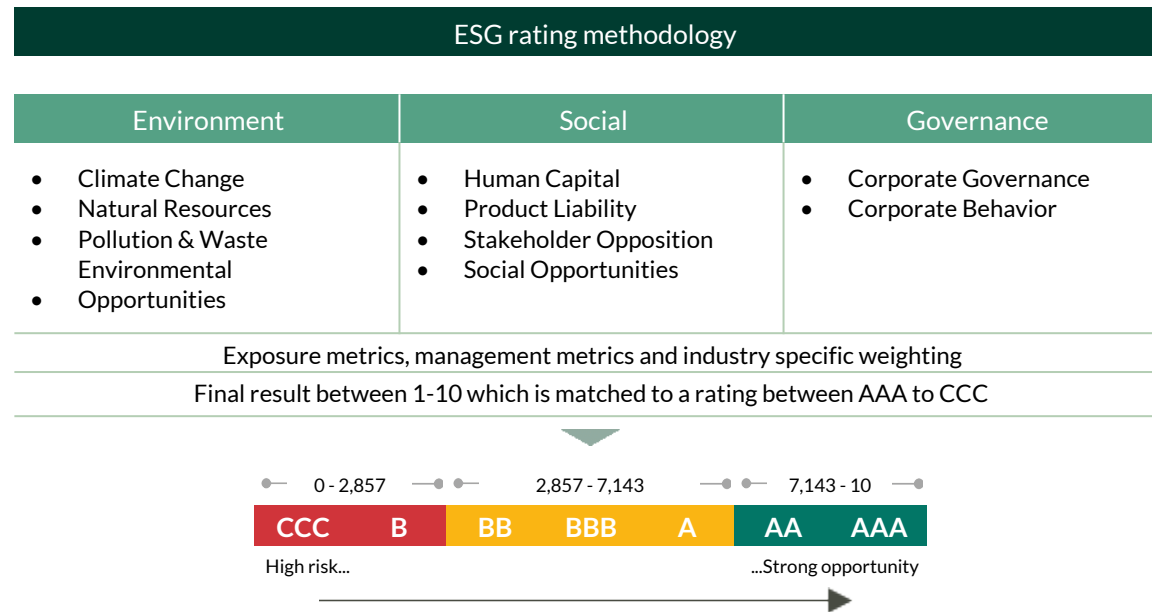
ESG rating methodology

| Environment | Social | Governance |
|---|---|---|
| • Climate Change<br>• Natural Resources<br>• Pollution & Waste Environmental<br>• Opportunities | • Human Capital<br>• Product Liability<br>• Stakeholder Opposition<br>• Social Opportunities | • Corporate Governance<br>• Corporate Behavior |

Exposure metrics, management metrics and industry specific weighting

Final result between 1-10 which is matched to a rating between AAA to CCC

0 - 2,857 | 2,857 - 7,143 | 7,143 - 10

CCC B BB BBB A AA AAA

High risk... ...Strong opportunity